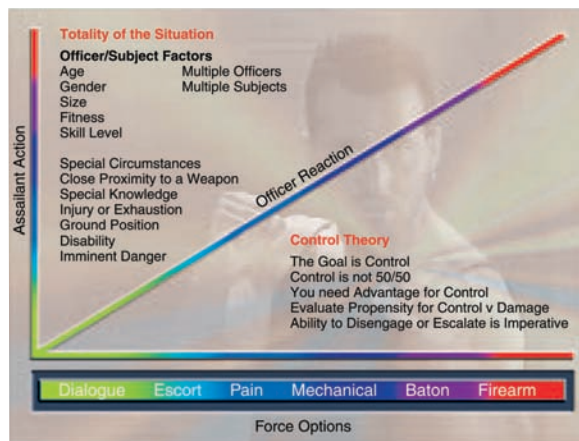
Totality of the Situation

Officer/Subject Factors

Age
Gender
Size
Fitness
Skill Level

Multiple Officers
Multiple Subjects

Special Circumstances
Close Proximity to a Weapon
Special Knowledge
Injury or Exhaustion
Ground Position
Disability
Imminent Danger

Officer Reaction

Assailant Action

Control Theory

The Goal is Control
Control is not 50/50
You need Advantage for Control
Evaluate Propensity for Control v Damage
Ability to Disengage or Escalate is Imperative

| Dialogue | Escort | Pain | Mechanical | Baton | Firearm |
|---|---|---|---|---|---|

Force Options